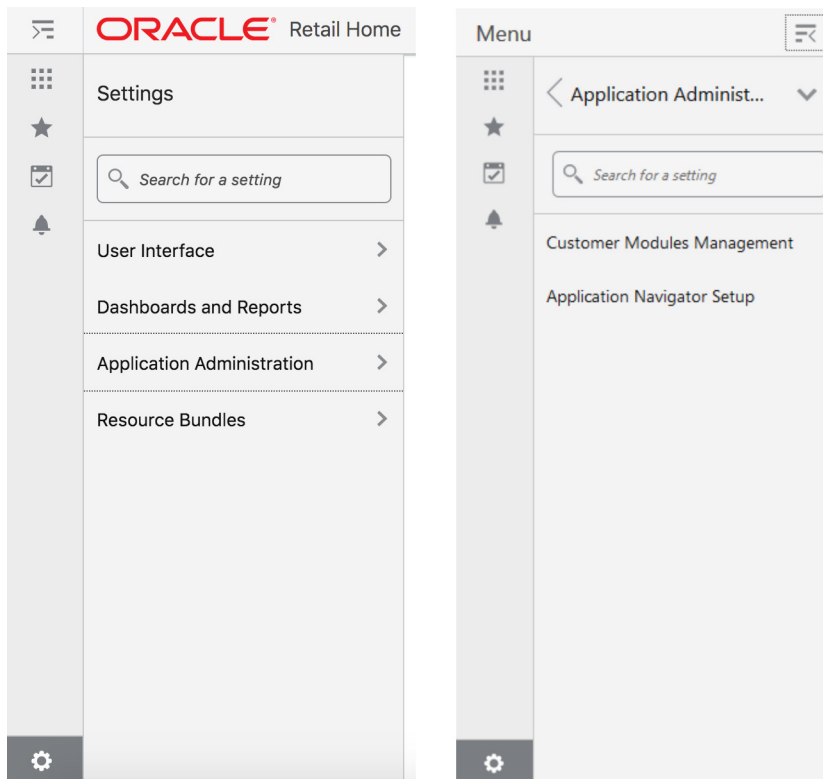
ORACLE® Retail Home

Settings

Search for a setting

User Interface

Dashboards and Reports

Application Administration

Resource Bundles

Menu

Application Administ...

Search for a setting

Customer Modules Management

Application Navigator Setup